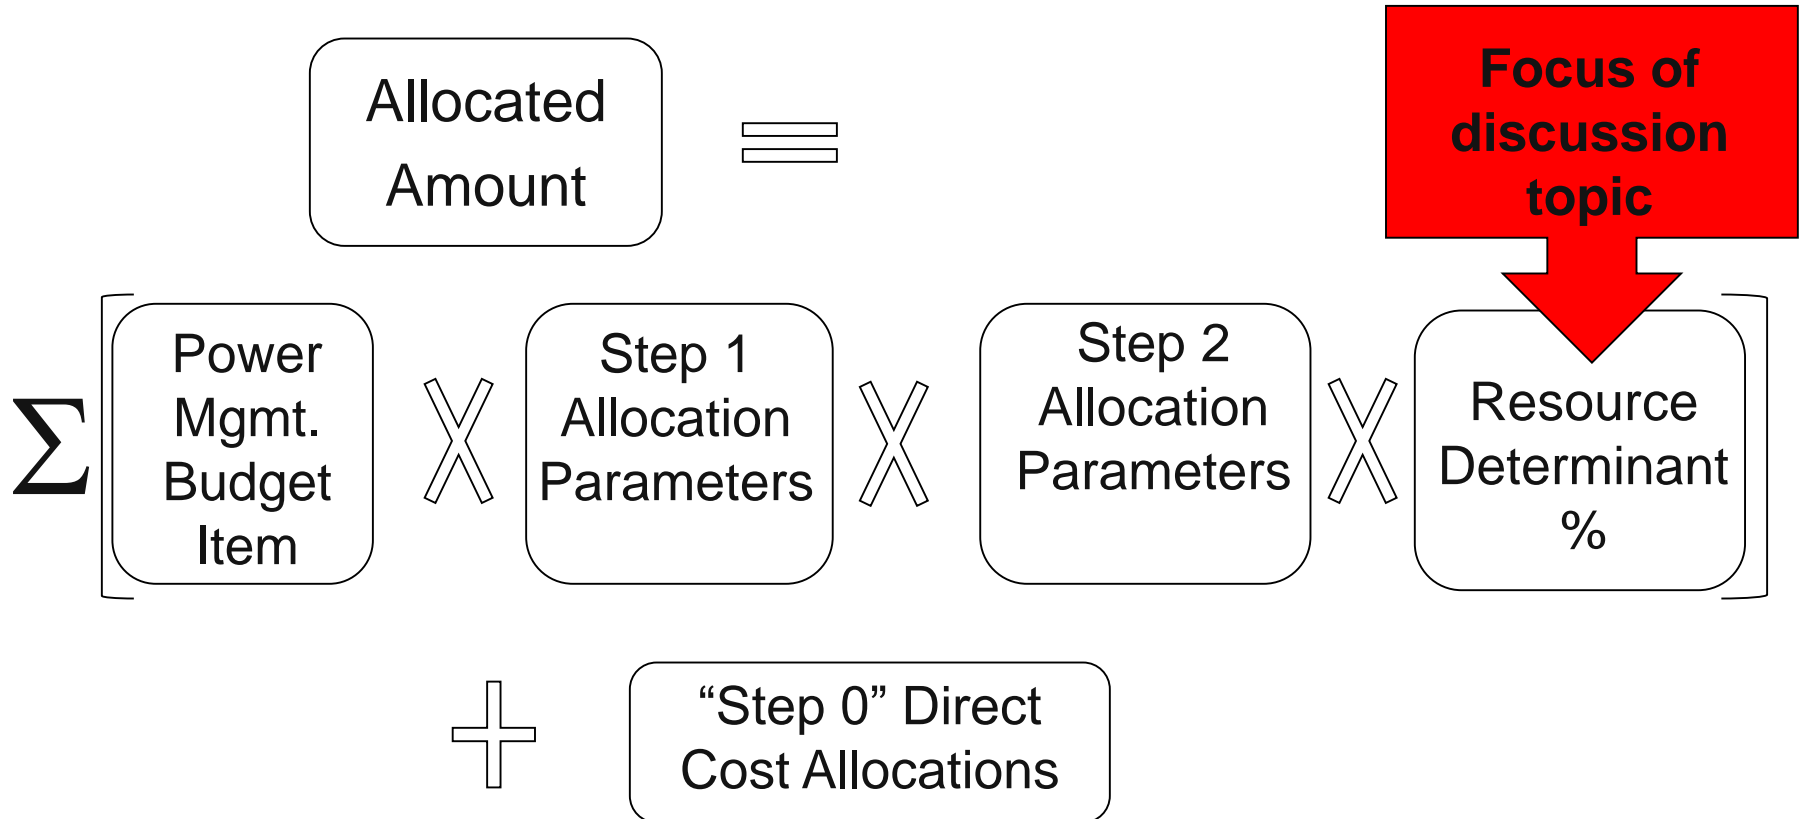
Focus of discussion topic

Allocated Amount $=$

$\sum$ [ Power Mgmt. Budget Item $\times$ Step 1 Allocation Parameters $\times$ Step 2 Allocation Parameters $\times$ Resource Determinant % ]

$+$ “Step 0” Direct Cost Allocations